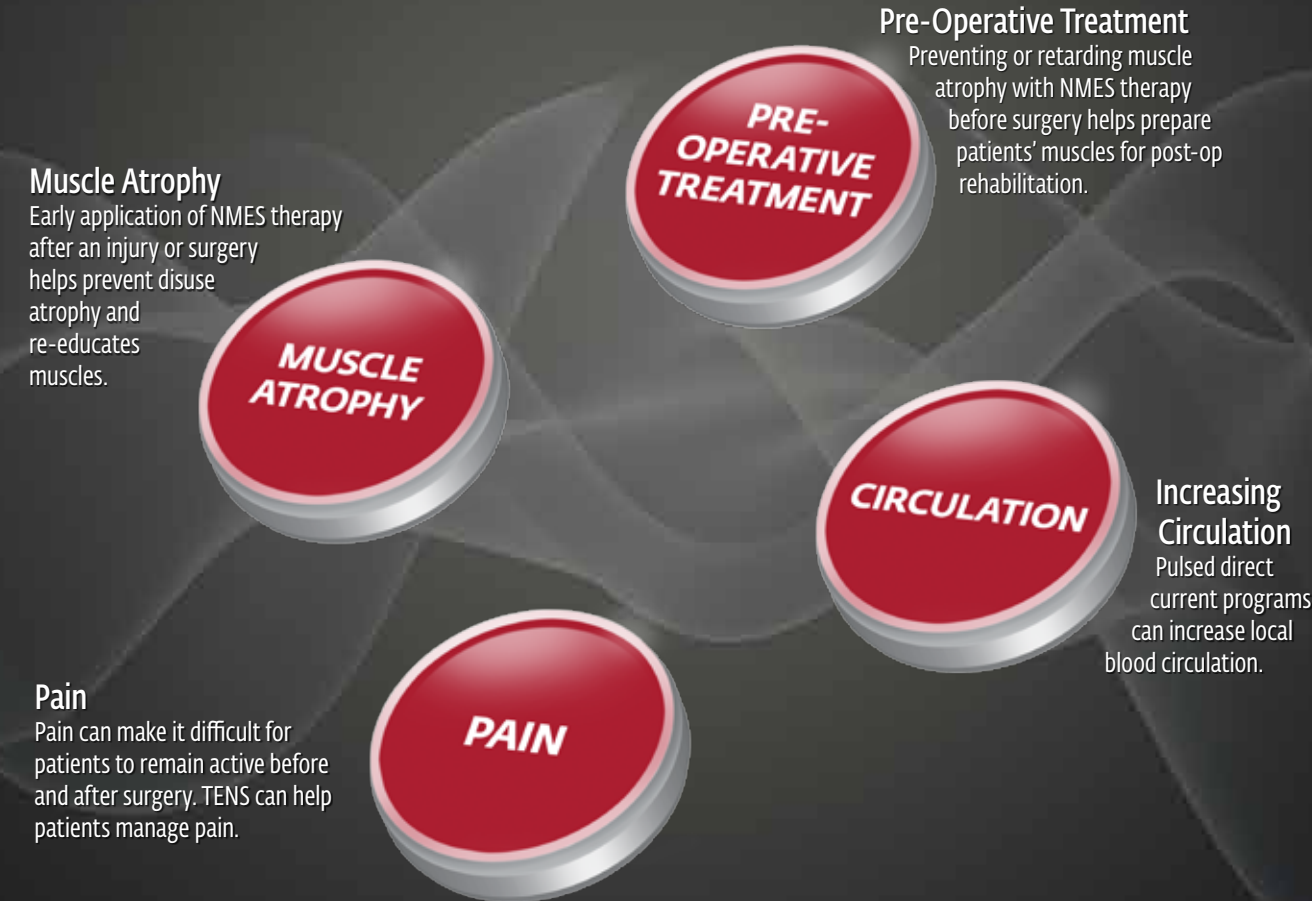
Pre-Operative Treatment
Preventing or retarding muscle atrophy with NMES therapy before surgery helps prepare patients' muscles for post-op rehabilitation.

PRE-OPERATIVE TREATMENT

Muscle Atrophy
Early application of NMES therapy after an injury or surgery helps prevent disuse atrophy and re-educates muscles.

MUSCLE ATROPHY

CIRCULATION

Increasing Circulation
Pulsed direct current programs can increase local blood circulation.

Pain
Pain can make it difficult for patients to remain active before and after surgery. TENS can help patients manage pain.

PAIN